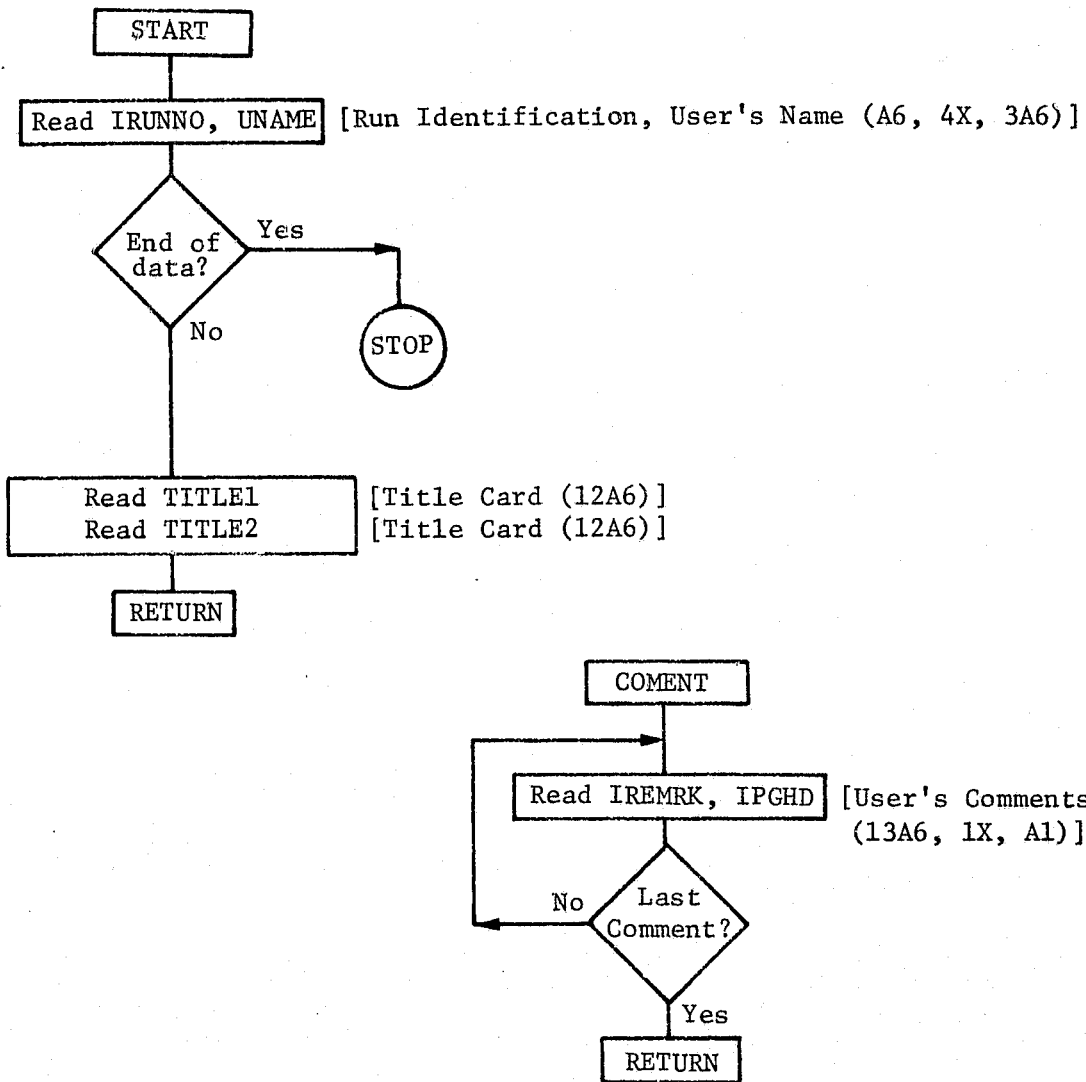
START

Read IRUNNO, UNAME [Run Identification, User's Name (A6, 4X, 3A6)]

End of data?

Yes

STOP

No

Read TITLE1 [Title Card (12A6)]
Read TITLE2 [Title Card (12A6)]

RETURN

COMENT

Read IREMRK, IPGHD [User's Comments (13A6, 1X, A1)]

No

Last Comment?

Yes

RETURN